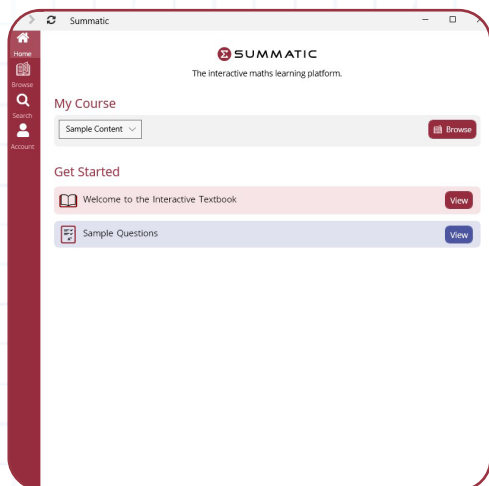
Summatic

Home
Browse
Search
Account

SUMMATIC

The interactive maths learning platform.

My Course

Sample Content

Browse

Get Started

Welcome to the Interactive Textbook

View

Sample Questions

View